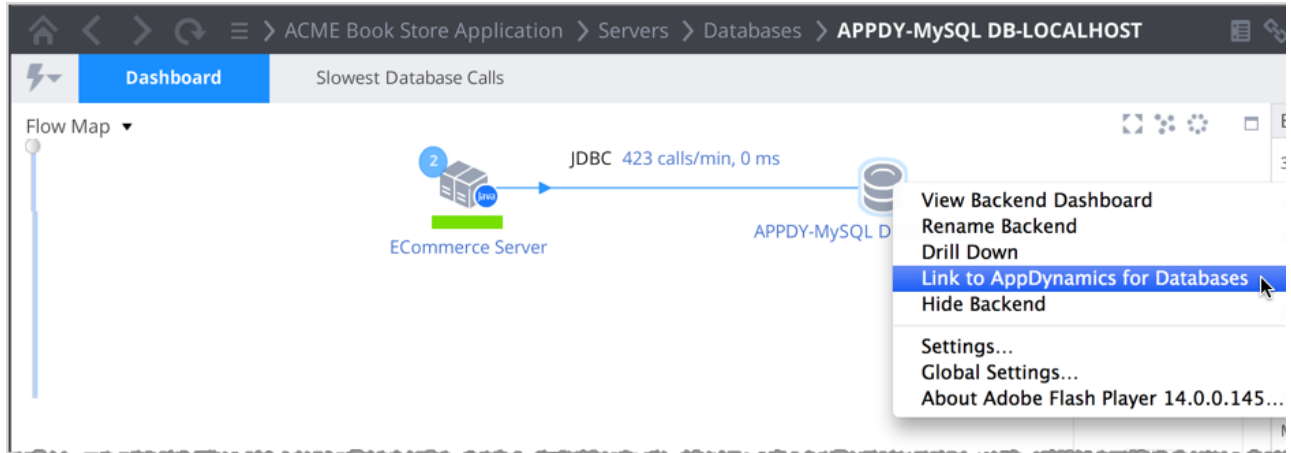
ACME Book Store Application > Servers > Databases > APPDY-MySQL DB-LOCALHOST

Dashboard

Slowest Database Calls

Flow Map

2

java

JDBC 423 calls/min, 0 ms

ECommerce Server

APPDY-MySQL D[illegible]

View Backend Dashboard
Rename Backend
Drill Down
Link to AppDynamics for Databases
Hide Backend

Settings...
Global Settings...
About Adobe Flash Player 14.0.0.145...